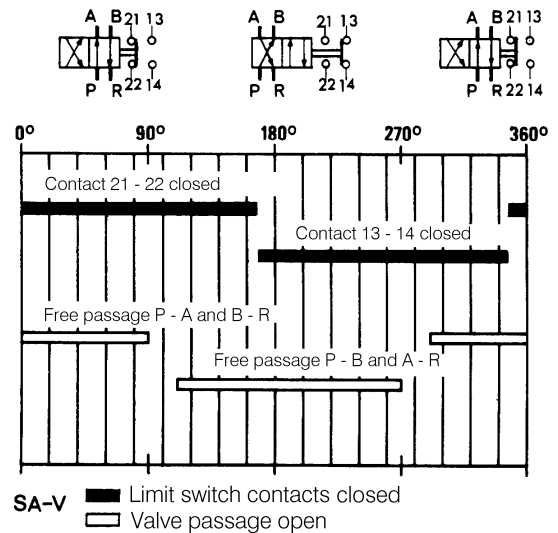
A B 21 13
P R 22 14

A B 21 13
P R 22 14

A B 21 13
P R 22 14

0° 90° 180° 270° 360°

Contact 21 - 22 closed

Contact 13 - 14 closed

Free passage P - A and B - R

Free passage P - B and A - R

SA-V
Limit switch contacts closed
Valve passage open